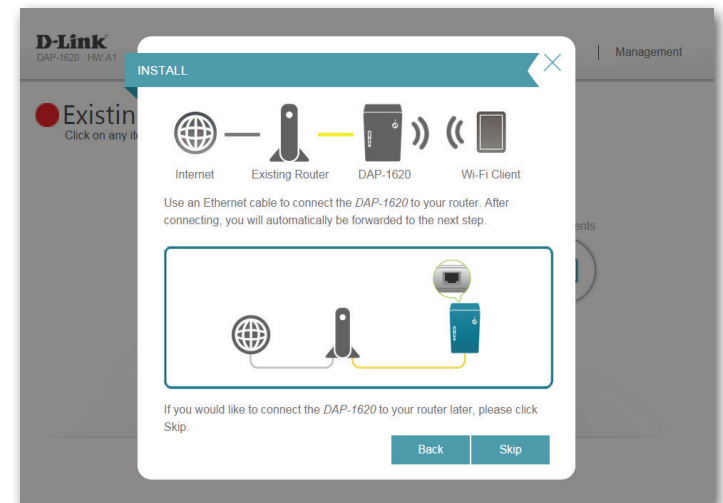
D-Link
DAP-1620 HW A1

Management

Existin
Click on any it

ents

INSTALL

Internet Existing Router DAP-1620 Wi-Fi Client

Use an Ethernet cable to connect the *DAP-1620* to your router. After connecting, you will automatically be forwarded to the next step.

If you would like to connect the *DAP-1620* to your router later, please click Skip.

Back Skip